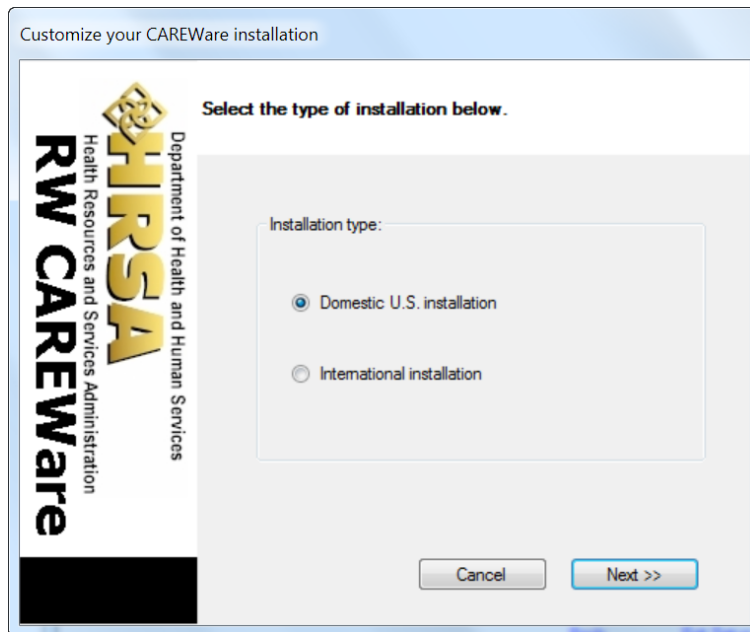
Customize your CAREWare installation

HRSA
Department of Health and Human Services
Health Resources and Services Administration
RW CAREWare

Select the type of installation below.

Installation type:

Domestic U.S. installation

International installation

Cancel

Next >>